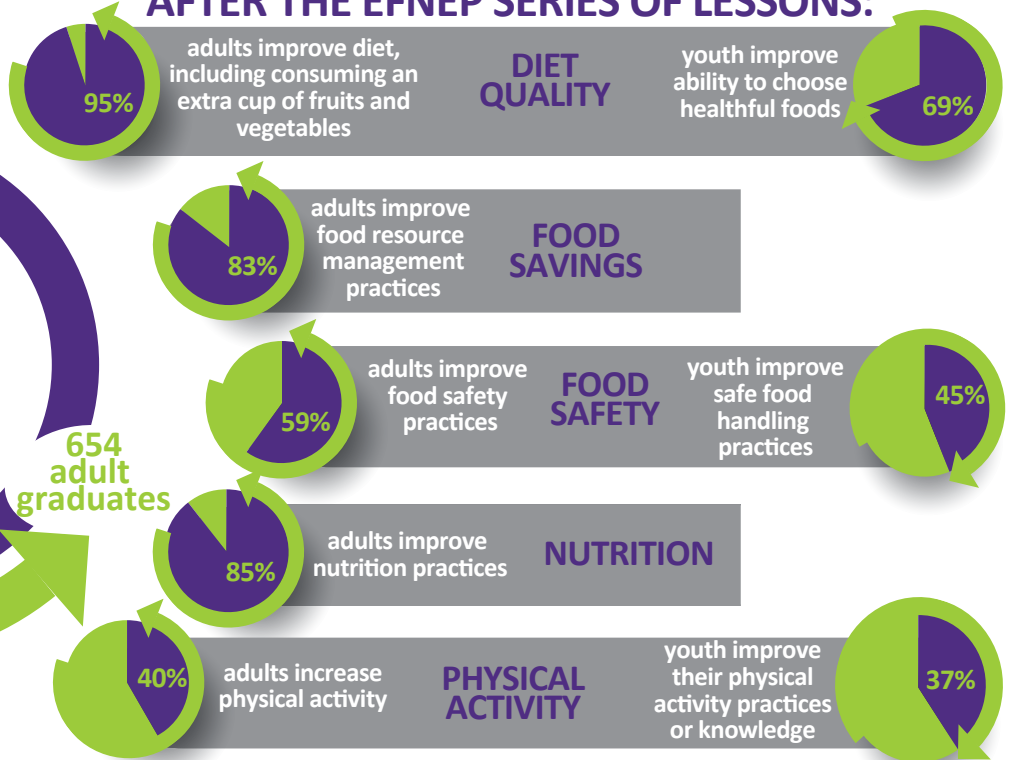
AFTER THE EFNEP SERIES OF LESSONS:

95%

adults improve diet, including consuming an extra cup of fruits and vegetables

DIET QUALITY

youth improve ability to choose healthful foods

69%

83%

adults improve food resource management practices

FOOD SAVINGS

59%

adults improve food safety practices

FOOD SAFETY

youth improve safe food handling practices

45%

654 adult graduates

85%

adults improve nutrition practices

NUTRITION

40%

adults increase physical activity

PHYSICAL ACTIVITY

youth improve their physical activity practices or knowledge

37%